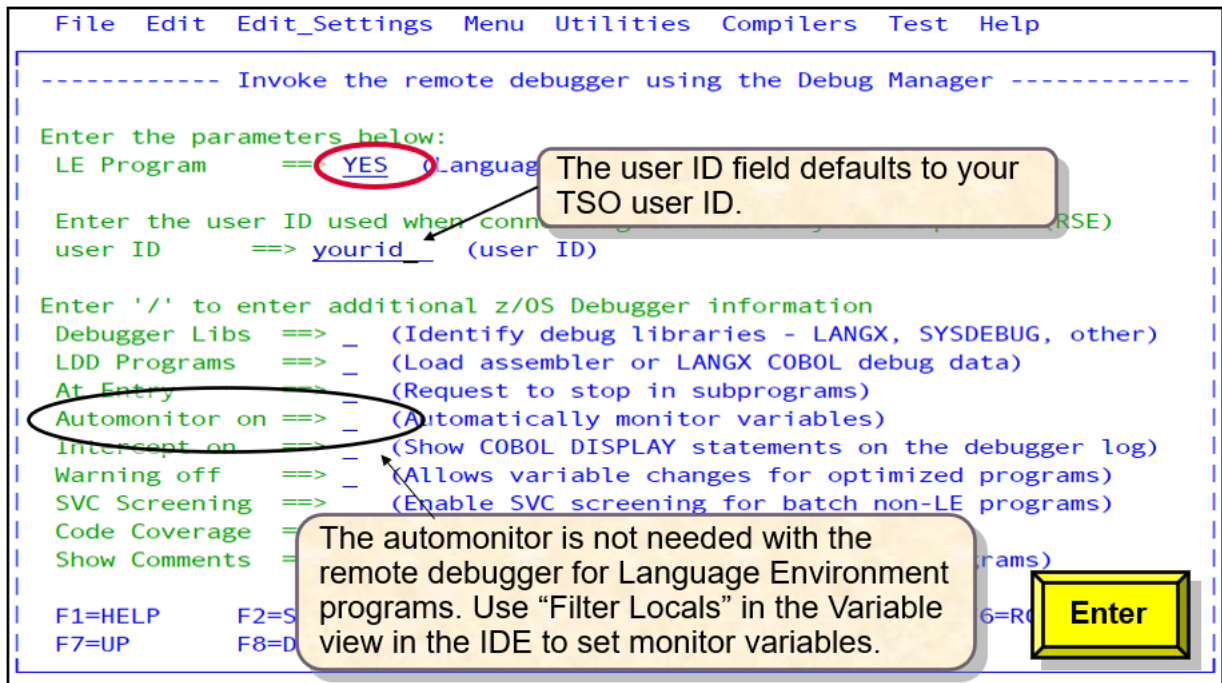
File Edit Edit_Settings Menu Utilities Compilers Test Help

------------ Invoke the remote debugger using the Debug Manager ------------

Enter the parameters below:
LE Program ==> YES (Languag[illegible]

The user ID field defaults to your TSO user ID.

Enter the user ID used when conn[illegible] (RSE)
user ID ==> yourid_ (user ID)

Enter '/' to enter additional z/OS Debugger information
Debugger Libs ==> _ (Identify debug libraries - LANGX, SYSDEBUG, other)
LDD Programs ==> _ (Load assembler or LANGX COBOL debug data)
At Entry ==> _ (Request to stop in subprograms)
Automonitor on ==> _ (Automatically monitor variables)
Intercept on ==> _ (Show COBOL DISPLAY statements on the debugger log)
Warning off ==> _ (Allows variable changes for optimized programs)
SVC Screening ==> (Enable SVC screening for batch non-LE programs)
Code Coverage =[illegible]
Show Comments =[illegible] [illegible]rams)

F1=HELP F2=S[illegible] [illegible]6=R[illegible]
F7=UP F8=D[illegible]

The automonitor is not needed with the remote debugger for Language Environment programs. Use “Filter Locals” in the Variable view in the IDE to set monitor variables.

Enter